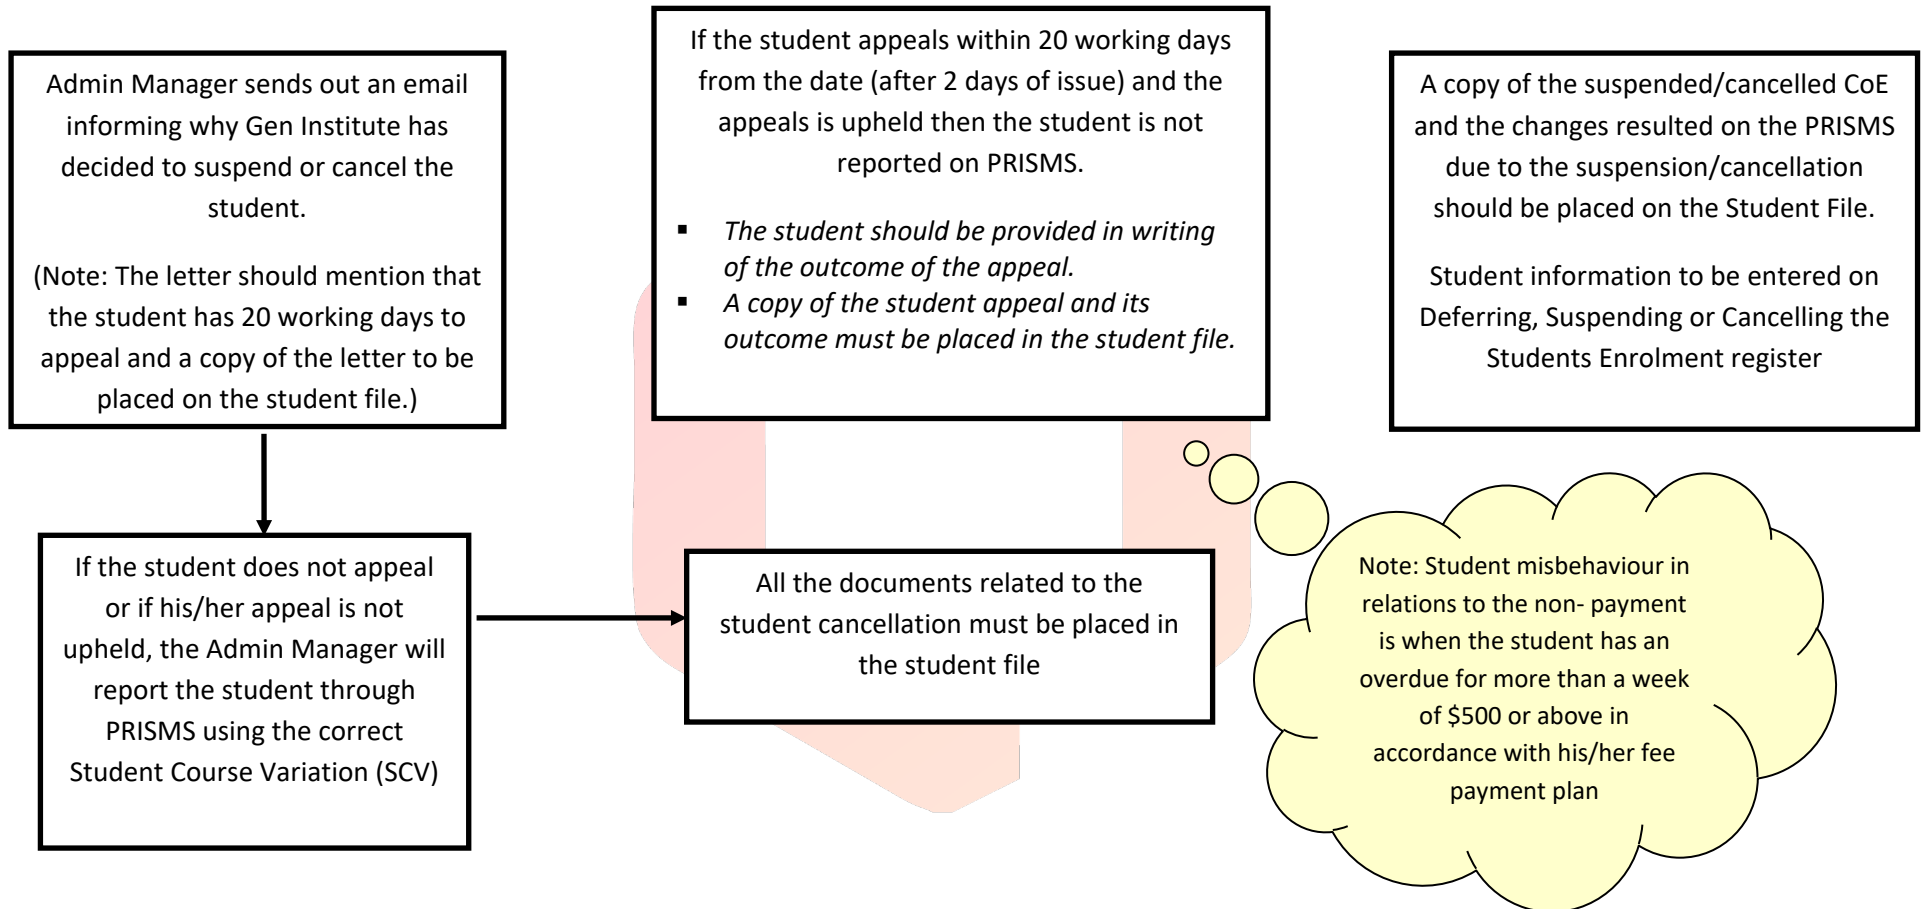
Admin Manager sends out an email informing why Gen Institute has decided to suspend or cancel the student.

(Note: The letter should mention that the student has 20 working days to appeal and a copy of the letter to be placed on the student file.)

If the student does not appeal or if his/her appeal is not upheld, the Admin Manager will report the student through PRISMS using the correct Student Course Variation (SCV)

If the student appeals within 20 working days from the date (after 2 days of issue) and the appeals is upheld then the student is not reported on PRISMS.

- *The student should be provided in writing of the outcome of the appeal.*
- *A copy of the student appeal and its outcome must be placed in the student file.*

All the documents related to the student cancellation must be placed in the student file

A copy of the suspended/cancelled CoE and the changes resulted on the PRISMS due to the suspension/cancellation should be placed on the Student File.

Student information to be entered on Deferring, Suspending or Cancelling the Students Enrolment register

Note: Student misbehaviour in relations to the non- payment is when the student has an overdue for more than a week of $500 or above in accordance with his/her fee payment plan